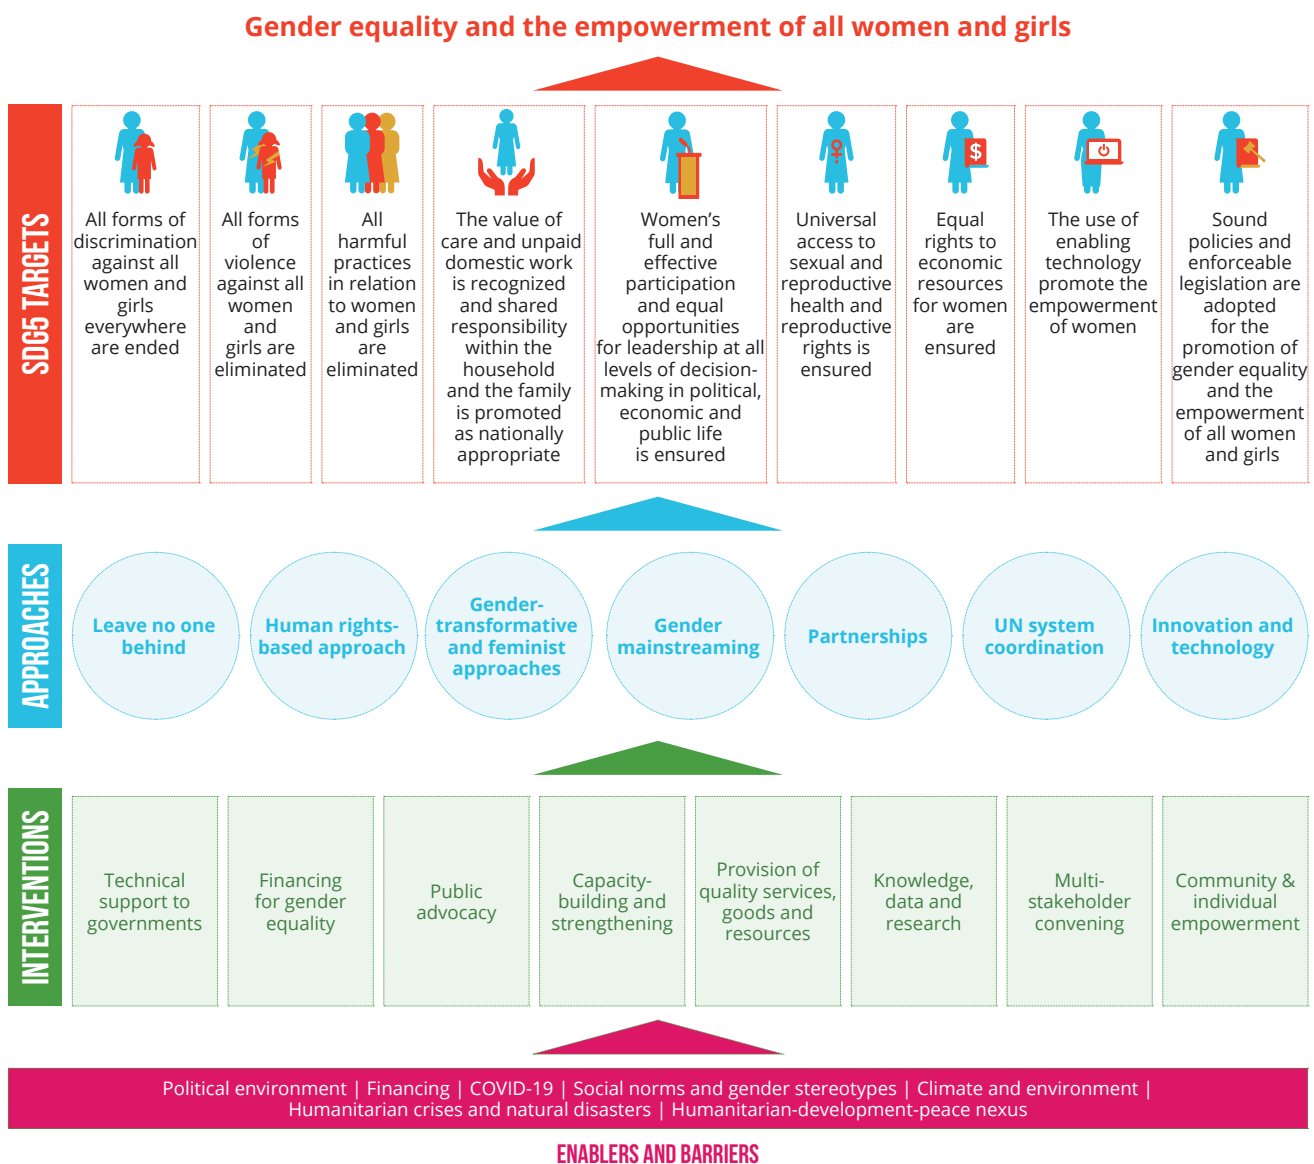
Gender equality and the empowerment of all women and girls

SDG5 TARGETS

All forms of discrimination against all women and girls everywhere are ended

All forms of violence against all women and girls are eliminated

All harmful practices in relation to women and girls are eliminated

The value of care and unpaid domestic work is recognized and shared responsibility within the household and the family is promoted as nationally appropriate

Women's full and effective participation and equal opportunities for leadership at all levels of decision-making in political, economic and public life is ensured

Universal access to sexual and reproductive health and reproductive rights is ensured

Equal rights to economic resources for women are ensured

The use of enabling technology promote the empowerment of women

Sound policies and enforceable legislation are adopted for the promotion of gender equality and the empowerment of all women and girls

APPROACHES

Leave no one behind

Human rights-based approach

Gender-transformative and feminist approaches

Gender mainstreaming

Partnerships

UN system coordination

Innovation and technology

INTERVENTIONS

Technical support to governments

Financing for gender equality

Public advocacy

Capacity-building and strengthening

Provision of quality services, goods and resources

Knowledge, data and research

Multi-stakeholder convening

Community & individual empowerment

Political environment | Financing | COVID-19 | Social norms and gender stereotypes | Climate and environment | Humanitarian crises and natural disasters | Humanitarian-development-peace nexus

ENABLERS AND BARRIERS